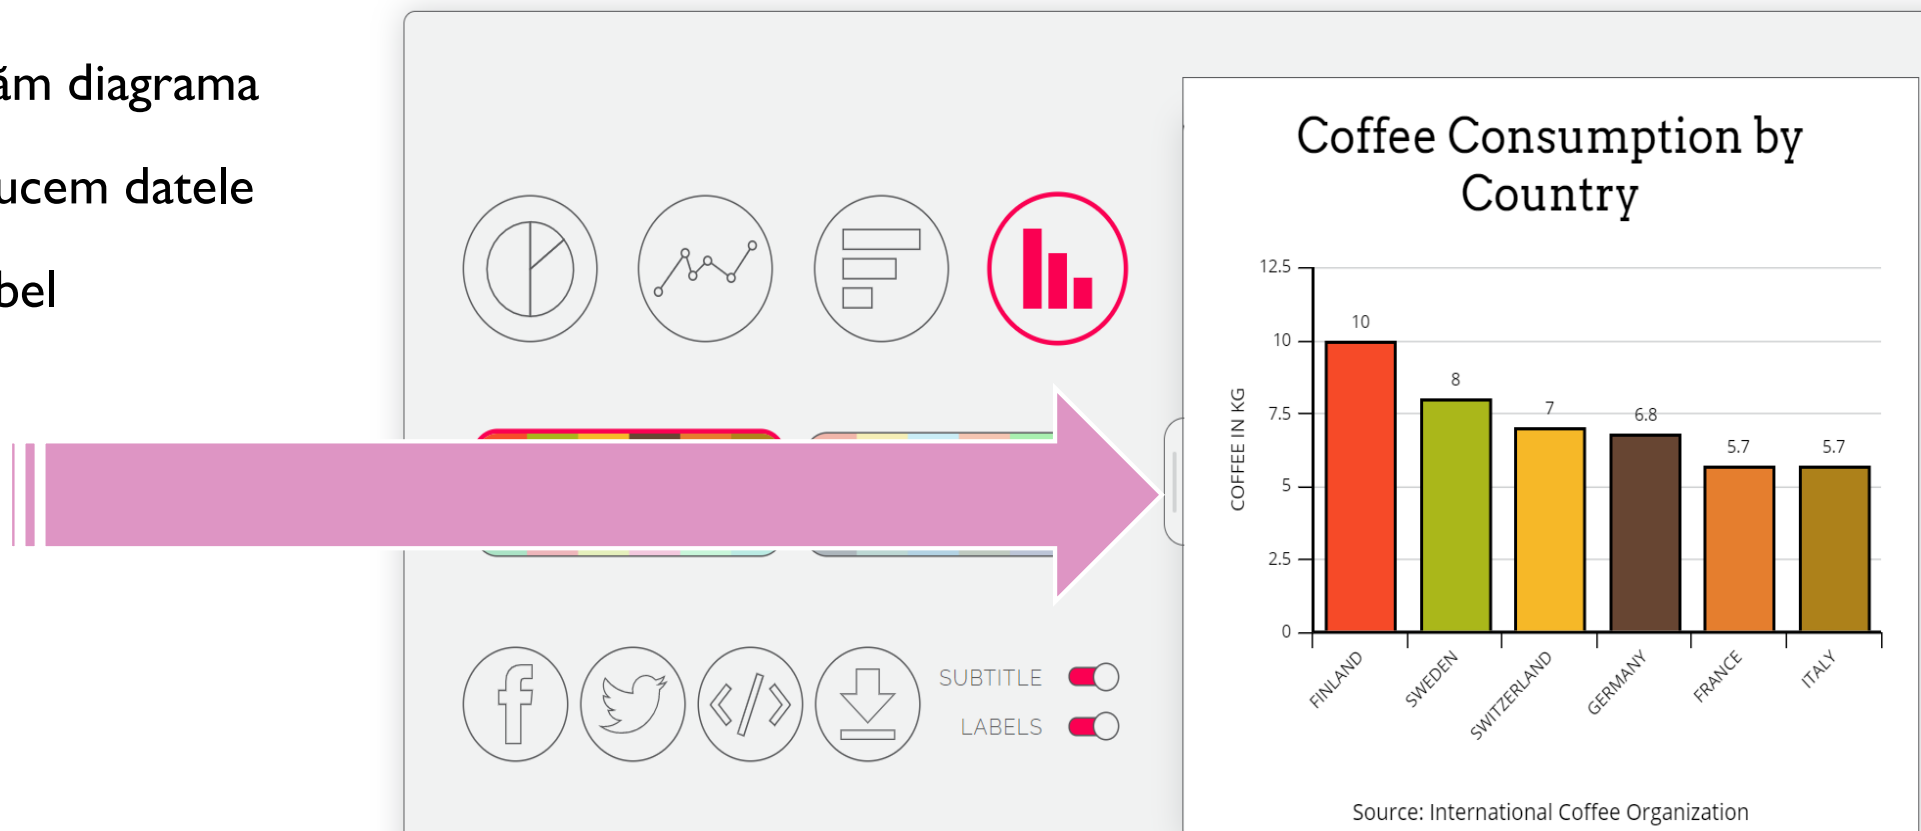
ám diagrama

ucem datele

bel

SUBTITLE

LABELS

Coffee Consumption by Country

COFFEE IN KG

12.5
10
7.5
5
2.5
0

10
8
7
6.8
5.7
5.7

FINLAND
SWEDEN
SWITZERLAND
GERMANY
FRANCE
ITALY

Source: International Coffee Organization